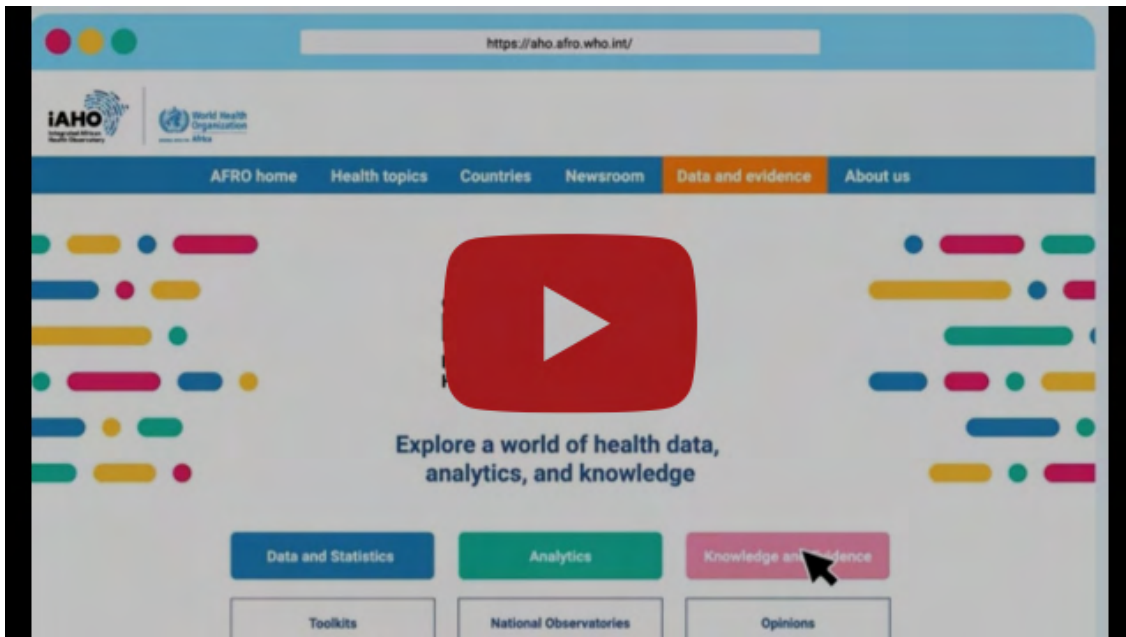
https://aho.afro.who.int/

iAHO Integrated African Health Observatory

World Health Organization Africa

AFRO home Health topics Countries Newsroom Data and evidence About us

Explore a world of health data, analytics, and knowledge

Data and Statistics
Analytics
Knowledge an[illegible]dence

Toolkits
National Observatories
Opinions